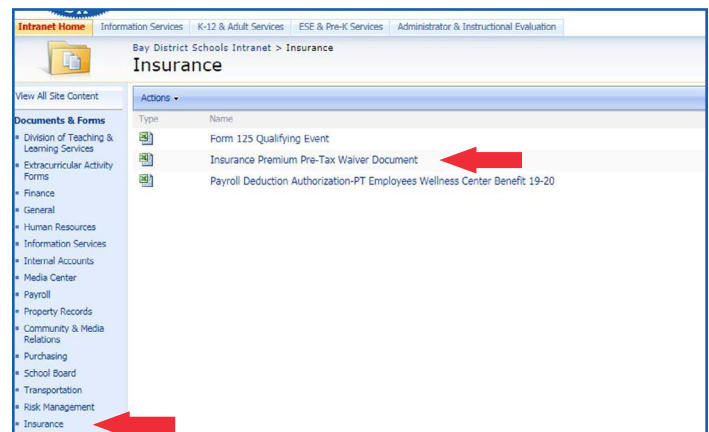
Intranet Home | Information Services | K-12 & Adult Services | ESE & Pre-K Services | Administrator & Instructional Evaluation

Bay District Schools Intranet > Insurance
Insurance

View All Site Content

Documents & Forms
- Division of Teaching & Learning Services
- Extracurricular Activity Forms
- Finance
- General
- Human Resources
- Information Services
- Internal Accounts
- Media Center
- Payroll
- Property Records
- Community & Media Relations
- Purchasing
- School Board
- Transportation
- Risk Management
- Insurance

Actions

| Type | Name |
|---|---|
| | Form 125 Qualifying Event |
| | Insurance Premium Pre-Tax Waiver Document |
| | Payroll Deduction Authorization-PT Employees Wellness Center Benefit 19-20 |